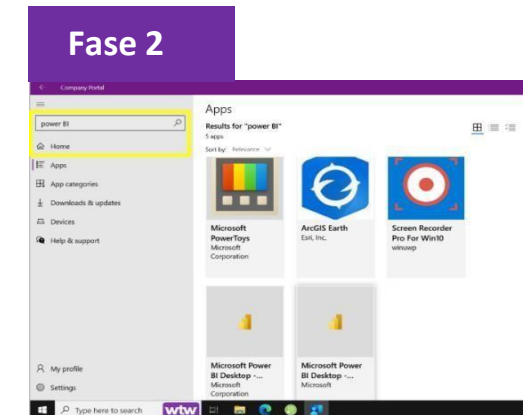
Fase 2

Company Portal

power BI

Home

Apps

App categories

Downloads & updates

Devices

Help & support

My profile

Settings

Apps

Results for "power BI"

5 apps

Sort by: Relevance

Microsoft PowerToys
Microsoft Corporation

ArcGIS Earth
Esri, Inc.

Screen Recorder Pro For Win10
winuxep

Microsoft Power BI Desktop -...
Microsoft Corporation

Microsoft Power BI Desktop -...
Microsoft

Type here to search

wtw